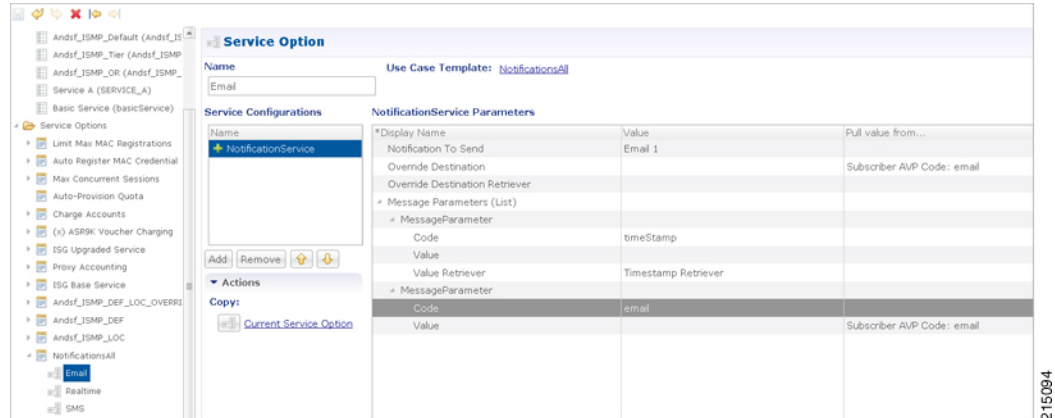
Andsf_ISMP_Default (Andsf_IS
Andsf_ISMP_Tier (Andsf_ISMP
Andsf_ISMP_OR (Andsf_ISMP_
Service A (SERVICE_A)
Basic Service (basicService)
Service Options
Limit Max MAC Registrations
Auto Register MAC Credential
Max Concurrent Sessions
Auto-Provision Quota
Charge Accounts
(x) ASR9K Voucher Charging
ISG Upgraded Service
Proxy Accounting
ISG Base Service
Andsf_ISMP_DEF_LOC_OVERRI
Andsf_ISMP_DEF
Andsf_ISMP_LOC
NotificationsAll
Email
Realtime
SMS

Service Option

Name
Email

Use Case Template: NotificationsAll

Service Configurations

| Name |
|---|
| NotificationService |

Add Remove

Actions
Copy:
Current Service Option

NotificationService Parameters

| *Display Name | Value | Pull value from... |
|---|---|---|
| Notification To Send | Email 1 | |
| Override Destination | | Subscriber AVP Code: email |
| Override Destination Retriever | | |
| Message Parameters (List) | | |
| MessageParameter | | |
| Code | timeStamp | |
| Value | | |
| Value Retriever | Timestamp Retriever | |
| MessageParameter | | |
| Code | email | |
| Value | | Subscriber AVP Code: email |

215094